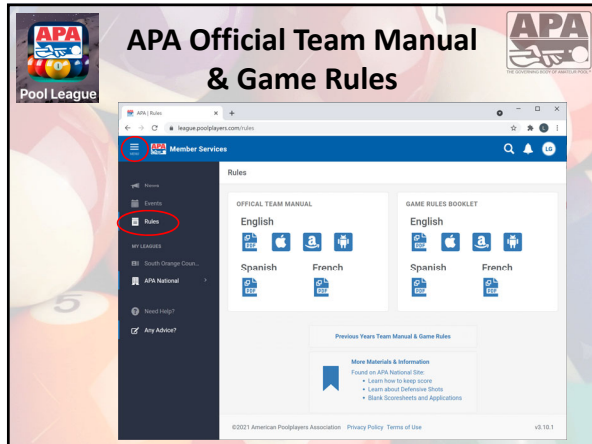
APA
Pool League

APA Official Team Manual & Game Rules

APA
THE GOVERNING BODY OF AMATEUR POOL

APA | Rules
league.poolplayers.com/rules

Menu
APA Member Services

LG

News
Events
Rules
MY LEAGUES
South Orange Coun...
APA National
Need Help?
Any Advice?

Rules

OFFICAL TEAM MANUAL
English
Spanish
French

GAME RULES BOOKLET
English
Spanish
French

Previous Years Team Manual & Game Rules

More Materials & Information
Found on APA National Site:
• Learn how to keep score
• Learn about Defensive Shots
• Blank Scoresheets and Applications

©2021 American Poolplayers Association Privacy Policy Terms of Use

v3.10.1